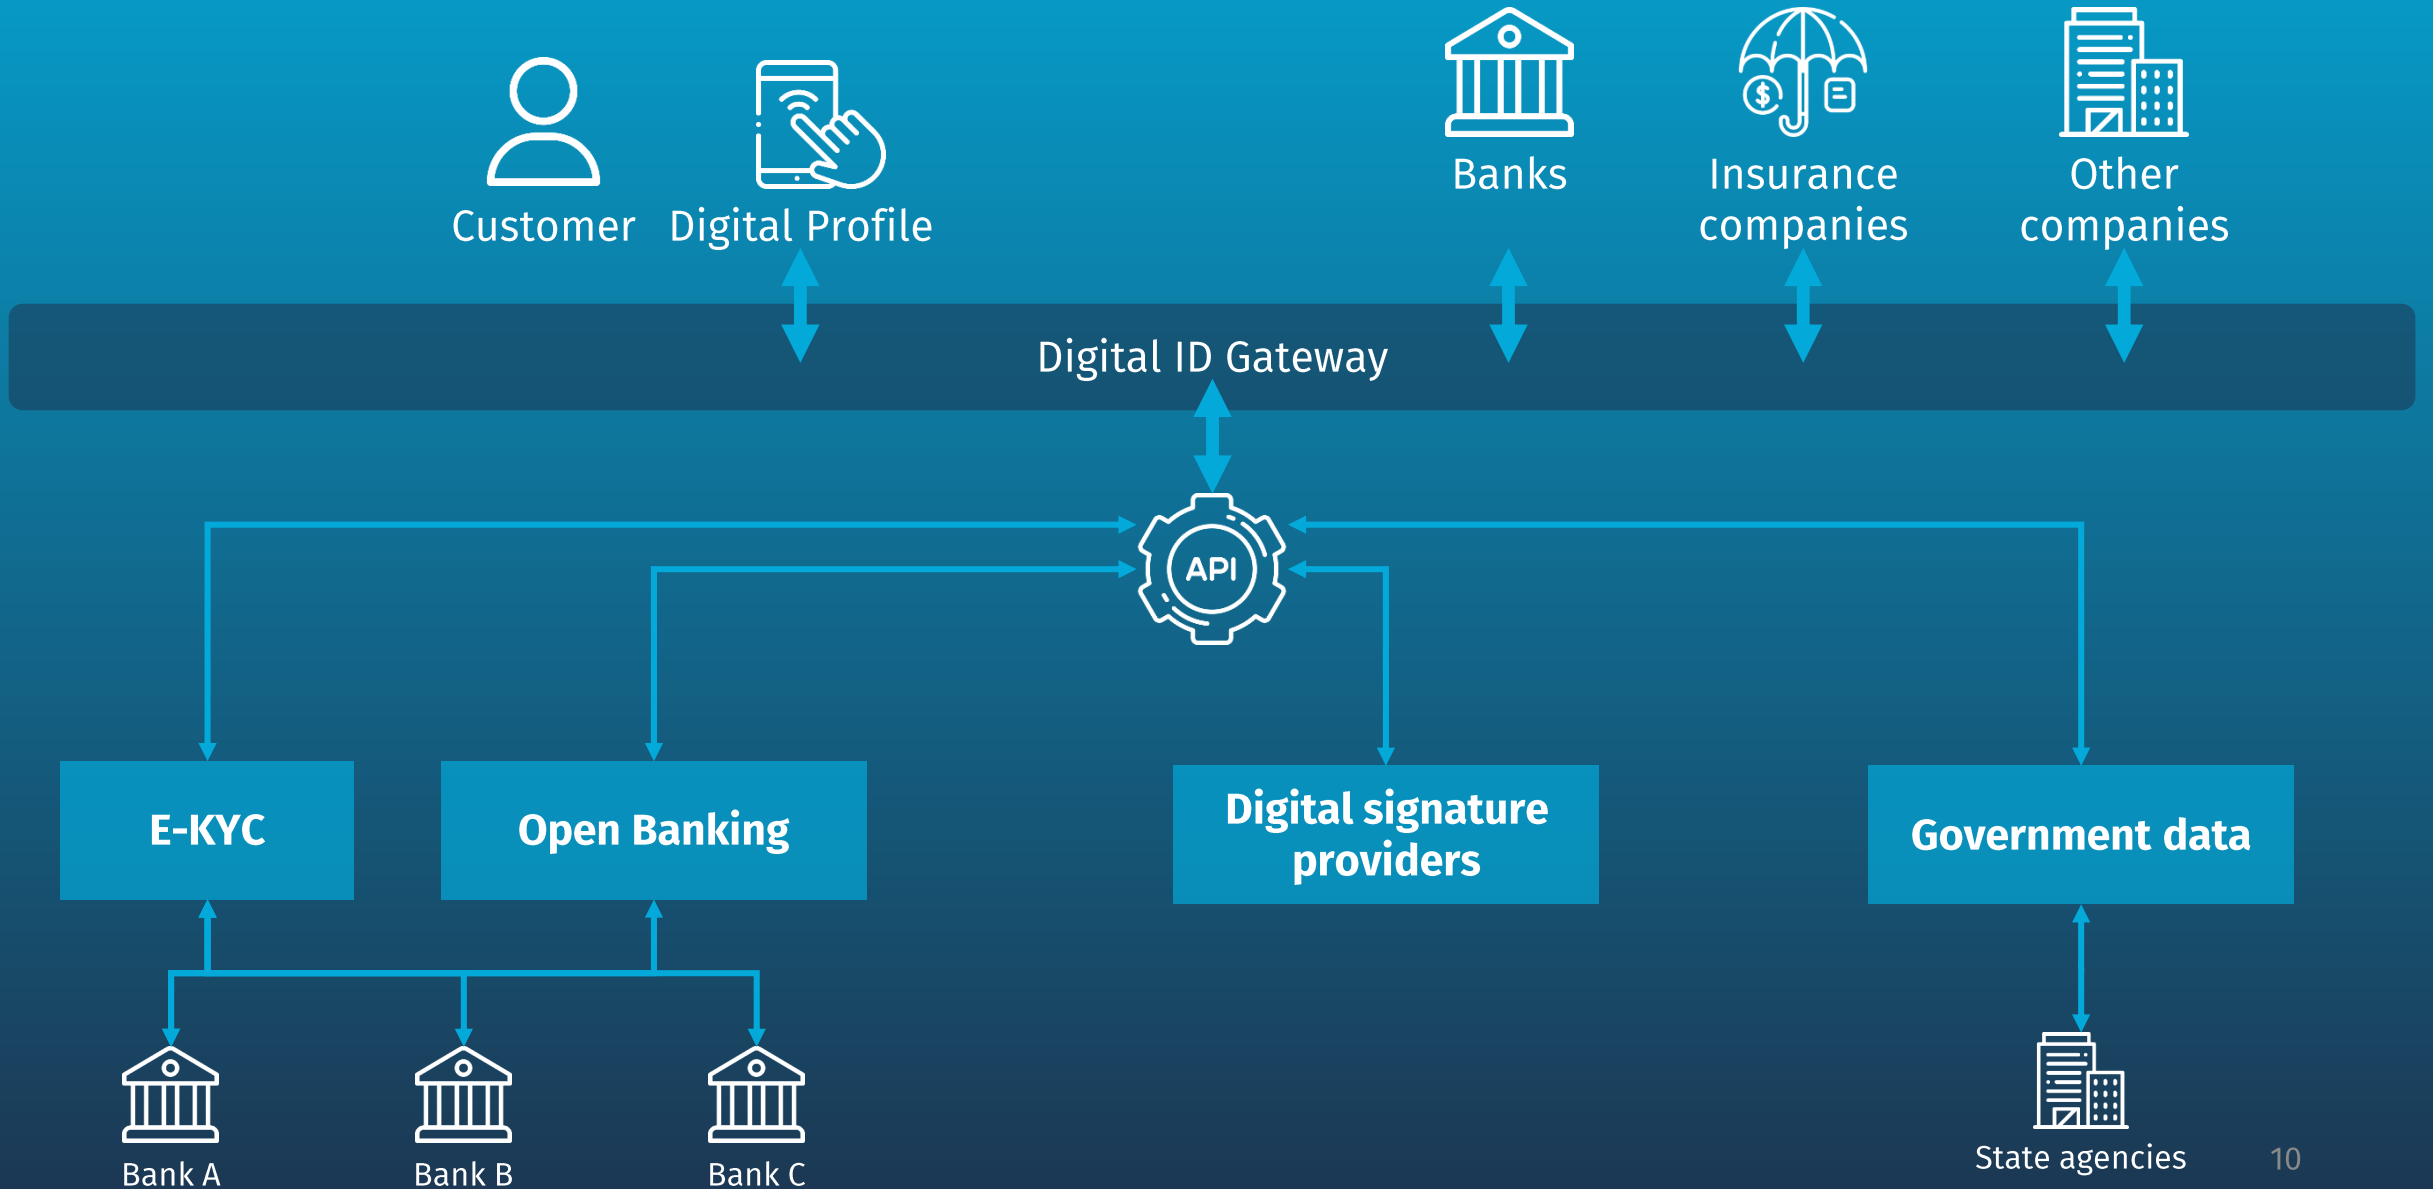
Customer

Digital Profile

Banks

Insurance companies

Other companies

Digital ID Gateway

API

E-KYC

Open Banking

Digital signature providers

Government data

Bank A

Bank B

Bank C

State agencies

10